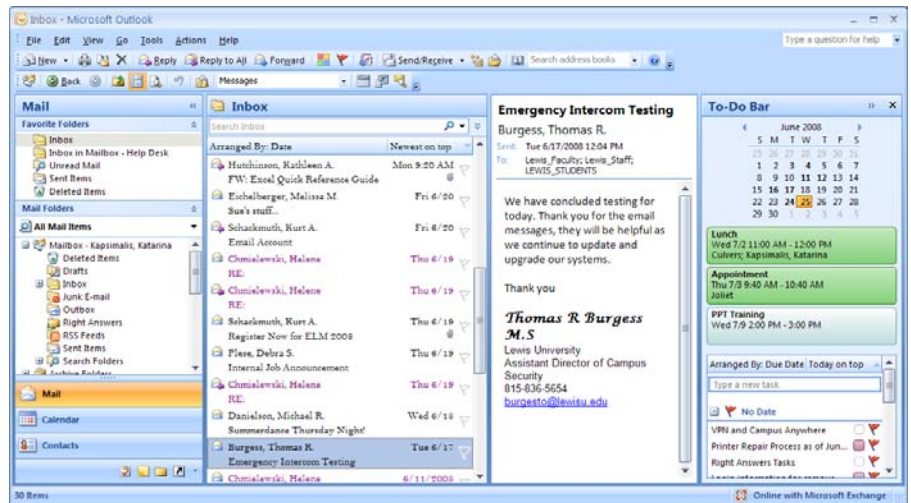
Inbox - Microsoft Outlook

File Edit View Go Tools Actions Help

Type a question for help

New Reply Reply to All Forward Send/Receive Search address books

Back Messages

Mail

Favorite Folders

Inbox
Inbox in Mailbox - Help Desk
Unread Mail
Sent Items
Deleted Items

Mail Folders

All Mail Items

Mailbox - Kapsimalis, Katarina
Deleted Items
Drafts
Inbox
Junk E-mail
Outbox
Right Answers
RSS Feeds
Sent Items
Search Folders
Archive Folders

Mail
Calendar
Contacts

Inbox

Search Inbox

Arranged By: Date | Newest on top

Hutchinson, Kathleen A. Mon 9:20 AM
FW: Excel Quick Reference Guide

Eichelberger, Melissa M. Fri 6/20
Sue's stuff...

Schackmuth, Kurt A. Fri 6/20
Email Account

Chmielewski, Helene Thu 6/19
RE:

Chmielewski, Helene Thu 6/19
RE:

Schackmuth, Kurt A. Thu 6/19
Register Now for ELM 2008

Plese, Debra S. Thu 6/19
Internal Job Announcement

Chmielewski, Helene Thu 6/19
RE:

Danielson, Michael R. Wed 6/18
Summerdance Thursday Night!

Burgess, Thomas R. Tue 6/17
Emergency Intercom Testing

Chmielewski, Helene 6/11/2008

Emergency Intercom Testing

Burgess, Thomas R.

Sent: Tue 6/17/2008 12:04 PM
To: Lewis_Faculty; Lewis_Staff; LEWIS_STUDENTS

We have concluded testing for today. Thank you for the email messages, they will be helpful as we continue to update and upgrade our systems.

Thank you

Thomas R Burgess M.S
Lewis University
Assistant Director of Campus Security
815-836-5654
burgesto@lewisu.edu

To-Do Bar

June 2008
| S | M | T | W | T | F | S |
|---|---|---|---|---|---|---|
| 25 | 26 | 27 | 28 | 29 | 30 | 31 |
| 1 | 2 | 3 | 4 | 5 | 6 | 7 |
| 8 | 9 | 10 | 11 | 12 | 13 | 14 |
| 15 | 16 | 17 | 18 | 19 | 20 | 21 |
| 22 | 23 | 24 | 25 | 26 | 27 | 28 |
| 29 | 30 | 1 | 2 | 3 | 4 | 5 |

Lunch
Wed 7/2 11:00 AM - 12:00 PM
Culvers; Kapsimalis, Katarina

Appointment
Thu 7/3 9:40 AM - 10:40 AM
Joliet

PPT Training
Wed 7/9 2:00 PM - 3:00 PM

Arranged By: Due Date Today on top

Type a new task

No Date

VPN and Campus Anywhere
Printer Repair Process as of Jun...
Right Answers Tasks
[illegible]

30 Items

Online with Microsoft Exchange